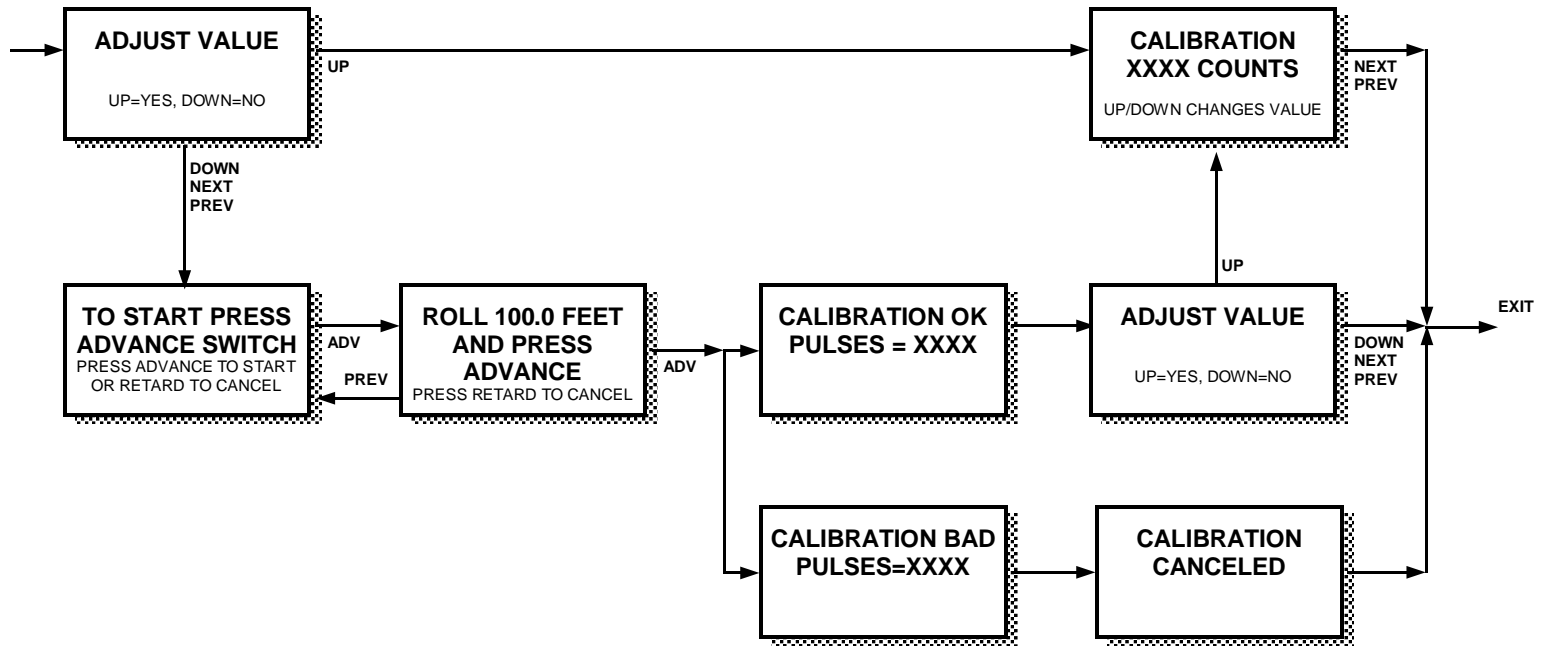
ADJUST VALUE

UP=YES, DOWN=NO

UP

CALIBRATION XXXX COUNTS

UP/DOWN CHANGES VALUE

NEXT
PREV

DOWN
NEXT
PREV

UP

TO START PRESS ADVANCE SWITCH
PRESS ADVANCE TO START OR RETARD TO CANCEL

ADV

PREV

ROLL 100.0 FEET AND PRESS ADVANCE
PRESS RETARD TO CANCEL

ADV

CALIBRATION OK
PULSES = XXXX

ADJUST VALUE

UP=YES, DOWN=NO

DOWN
NEXT
PREV

EXIT

CALIBRATION BAD
PULSES=XXXX

CALIBRATION CANCELED